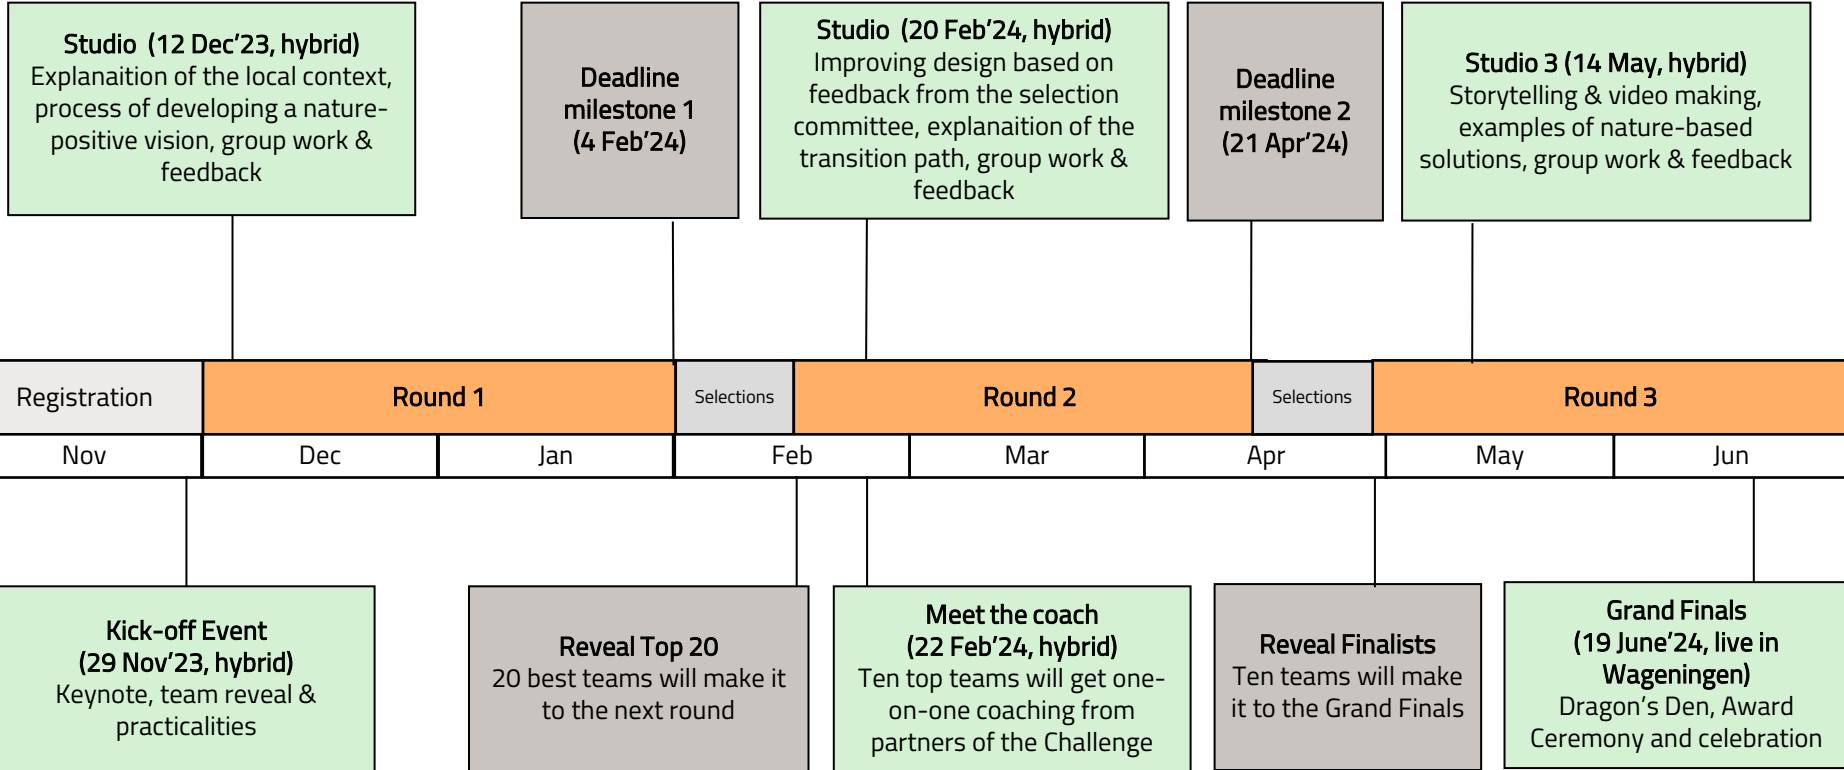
Studio (12 Dec'23, hybrid)
Explanaition of the local context, process of developing a nature-positive vision, group work & feedback

Deadline milestone 1 (4 Feb'24)

Studio (20 Feb'24, hybrid)
Improving design based on feedback from the selection committee, explanaition of the transition path, group work & feedback

Deadline milestone 2 (21 Apr'24)

Studio 3 (14 May, hybrid)
Storytelling & video making, examples of nature-based solutions, group work & feedback

| Registration | Round 1 | | Selections | Round 2 | | Selections | Round 3 | |
|---|---|---|---|---|---|---|---|---|
| Nov | Dec | Jan | Feb | Mar | Apr | | May | Jun |

Kick-off Event
(29 Nov'23, hybrid)
Keynote, team reveal & practicalities

Reveal Top 20
20 best teams will make it to the next round

Meet the coach
(22 Feb'24, hybrid)
Ten top teams will get one-on-one coaching from partners of the Challenge

Reveal Finalists
Ten teams will make it to the Grand Finals

Grand Finals
(19 June'24, live in Wageningen)
Dragon's Den, Award Ceremony and celebration